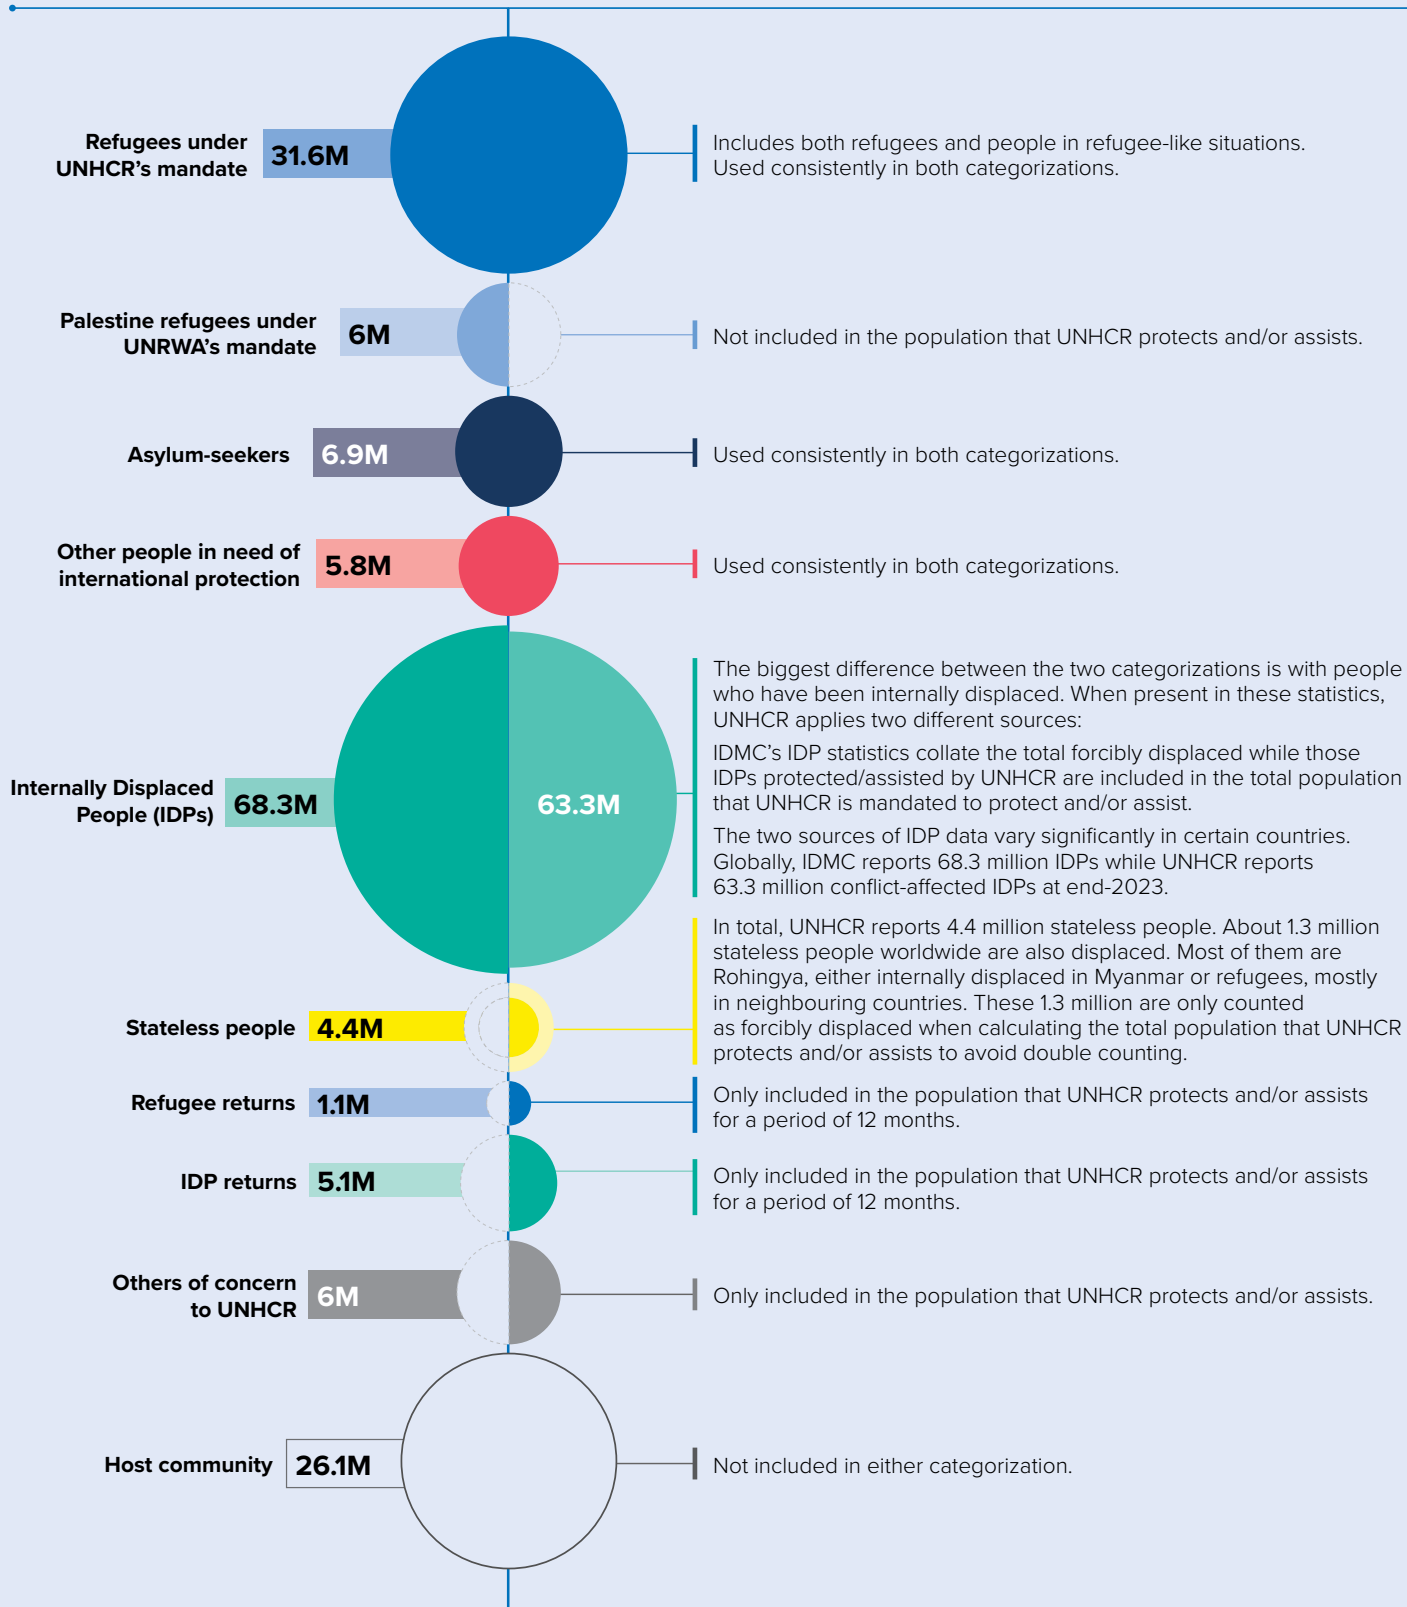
Refugees under UNHCR's mandate 31.6M

Includes both refugees and people in refugee-like situations. Used consistently in both categorizations.

Palestine refugees under UNRWA's mandate 6M

Not included in the population that UNHCR protects and/or assists.

Asylum-seekers 6.9M

Used consistently in both categorizations.

Other people in need of international protection 5.8M

Used consistently in both categorizations.

Internally Displaced People (IDPs) 68.3M

63.3M

The biggest difference between the two categorizations is with people who have been internally displaced. When present in these statistics, UNHCR applies two different sources:

IDMC's IDP statistics collate the total forcibly displaced while those IDPs protected/assisted by UNHCR are included in the total population that UNHCR is mandated to protect and/or assist.

The two sources of IDP data vary significantly in certain countries. Globally, IDMC reports 68.3 million IDPs while UNHCR reports 63.3 million conflict-affected IDPs at end-2023.

Stateless people 4.4M

In total, UNHCR reports 4.4 million stateless people. About 1.3 million stateless people worldwide are also displaced. Most of them are Rohingya, either internally displaced in Myanmar or refugees, mostly in neighbouring countries. These 1.3 million are only counted as forcibly displaced when calculating the total population that UNHCR protects and/or assists to avoid double counting.

Refugee returns 1.1M

Only included in the population that UNHCR protects and/or assists for a period of 12 months.

IDP returns 5.1M

Only included in the population that UNHCR protects and/or assists for a period of 12 months.

Others of concern to UNHCR 6M

Only included in the population that UNHCR protects and/or assists.

Host community 26.1M

Not included in either categorization.